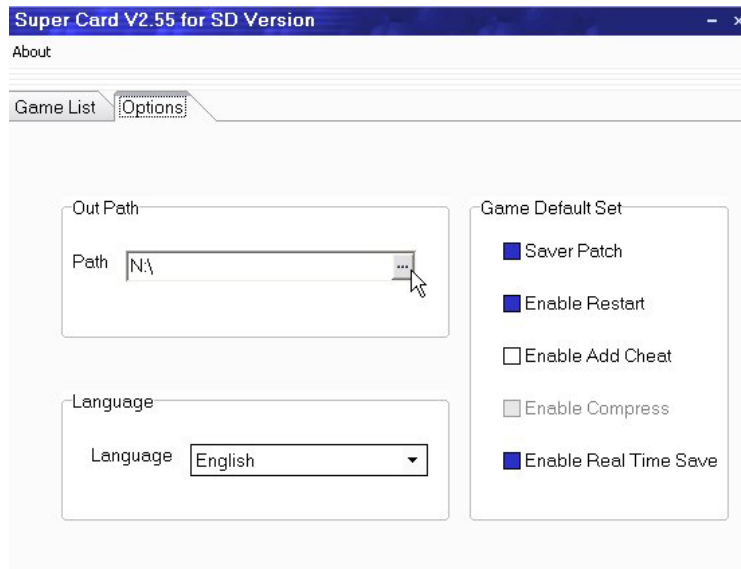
Super Card V2.55 for SD Version

About

Game List Options

Out Path

Path N:\ ...

Language

Language English

Game Default Set

Saver Patch

Enable Restart

Enable Add Cheat

Enable Compress

Enable Real Time Save